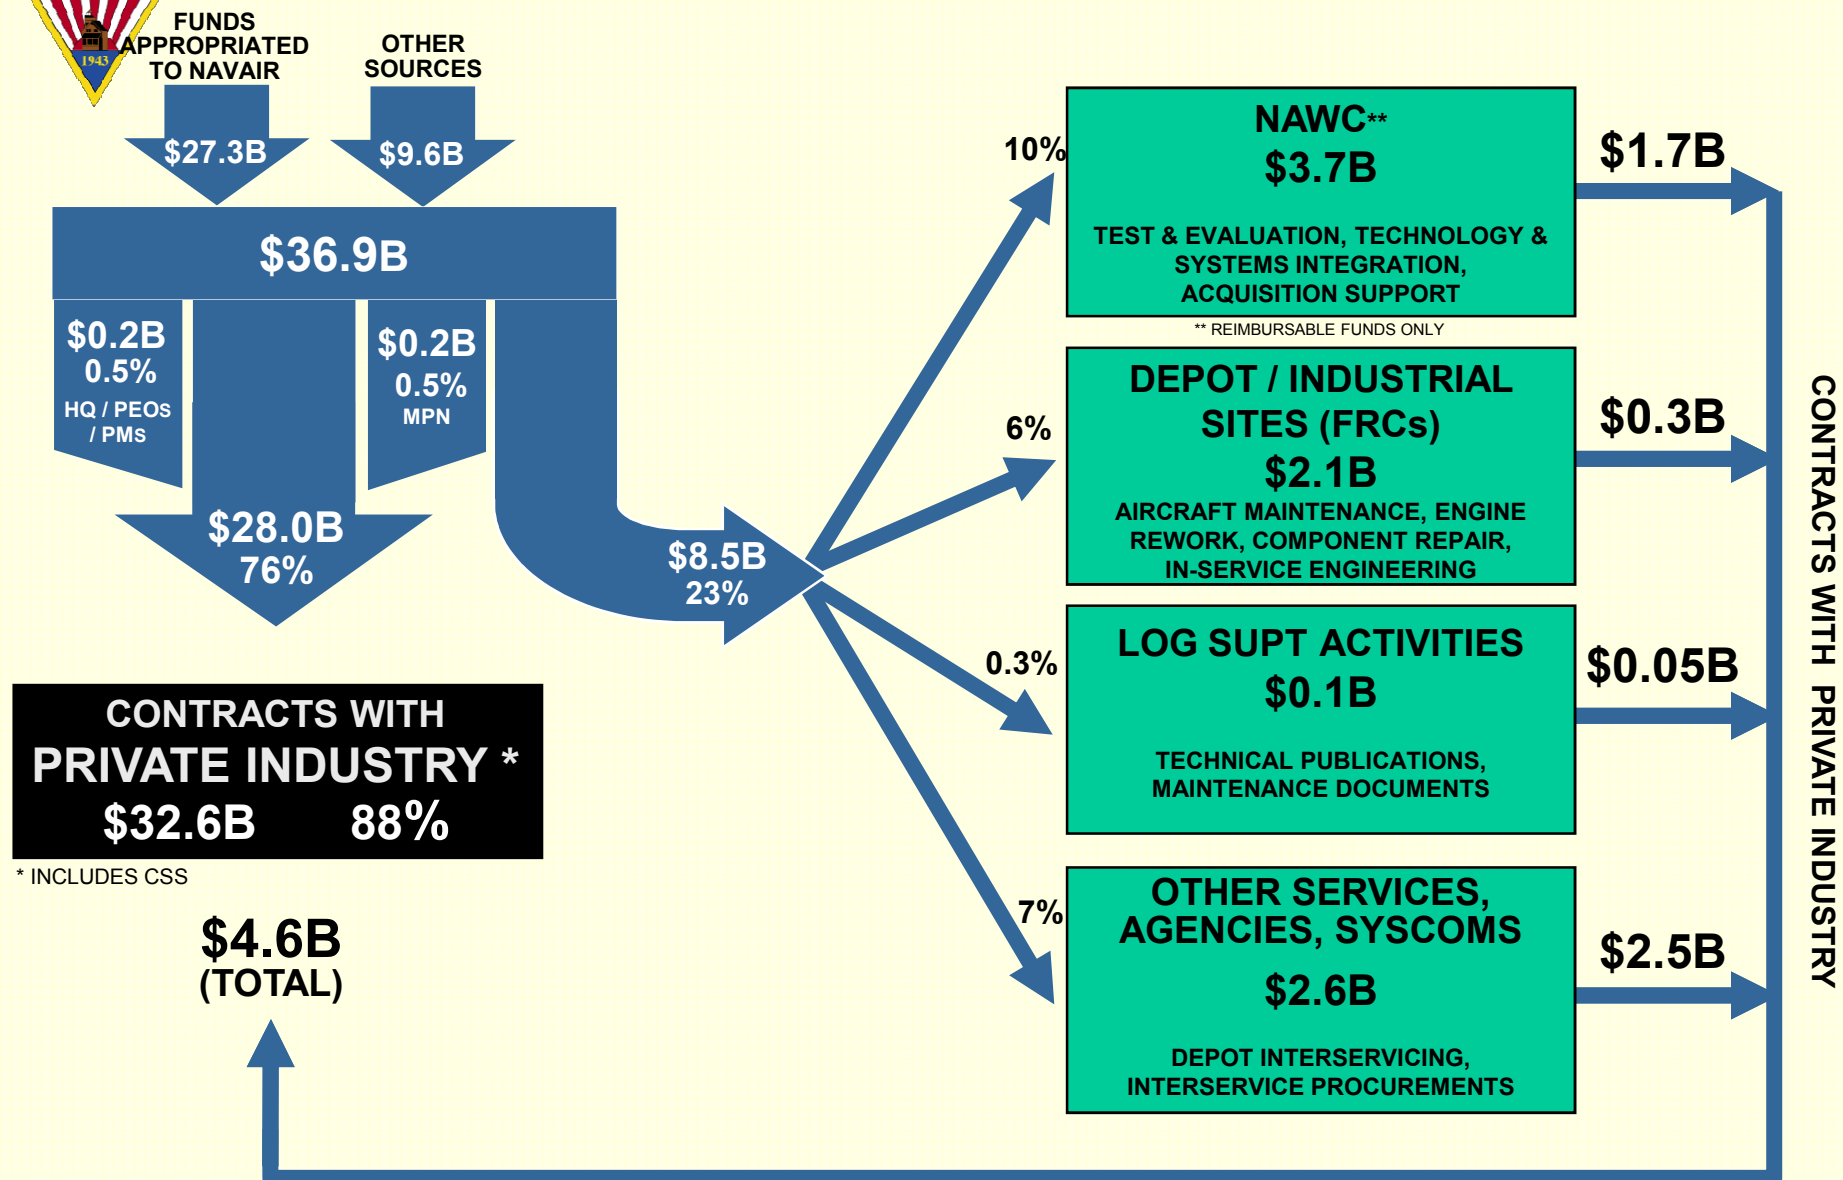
1943

FUNDS APPROPRIATED TO NAVAIR

OTHER SOURCES

$27.3B

$9.6B

$36.9B

$0.2B
0.5%
HQ / PEOs / PMS

$0.2B
0.5%
MPN

$28.0B
76%

$8.5B
23%

CONTRACTS WITH
PRIVATE INDUSTRY *
$32.6B 88%

* INCLUDES CSS

$4.6B
(TOTAL)

10%

NAWC**
$3.7B
TEST & EVALUATION, TECHNOLOGY & SYSTEMS INTEGRATION, ACQUISITION SUPPORT

** REIMBURSABLE FUNDS ONLY

$1.7B

6%

DEPOT / INDUSTRIAL SITES (FRCs)
$2.1B
AIRCRAFT MAINTENANCE, ENGINE REWORK, COMPONENT REPAIR, IN-SERVICE ENGINEERING

$0.3B

0.3%

LOG SUPT ACTIVITIES
$0.1B
TECHNICAL PUBLICATIONS, MAINTENANCE DOCUMENTS

$0.05B

7%

OTHER SERVICES, AGENCIES, SYSCOMS
$2.6B
DEPOT INTERSERVICING, INTERSERVICE PROCUREMENTS

$2.5B

CONTRACTS WITH PRIVATE INDUSTRY